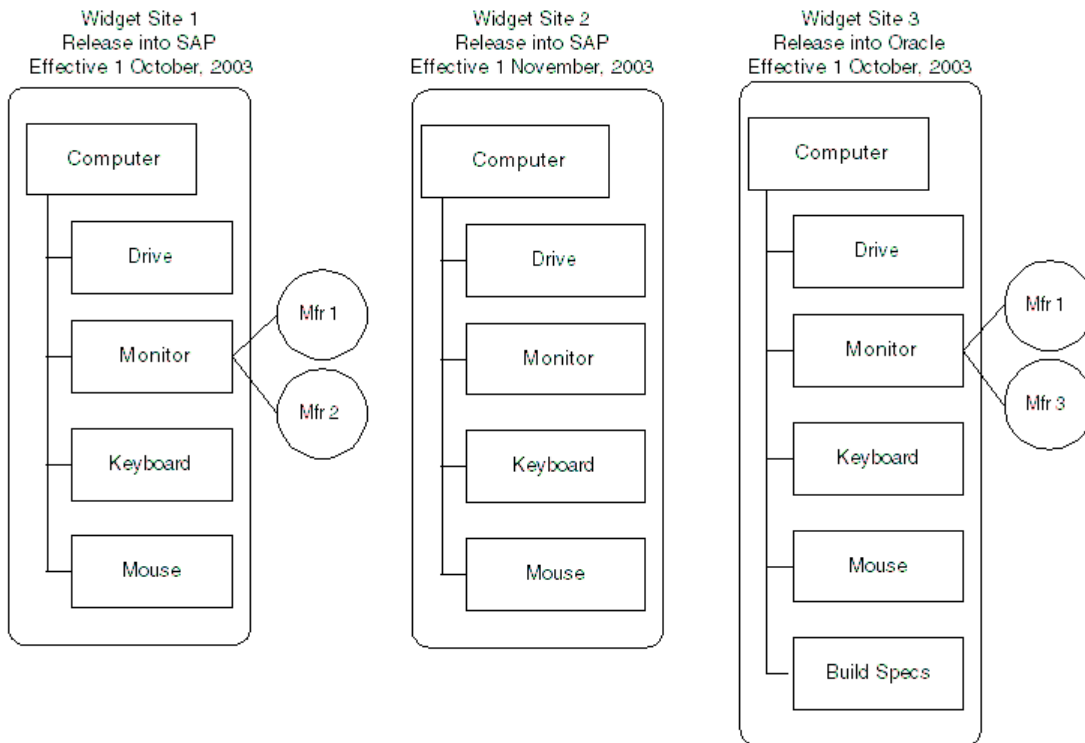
Widget Site 1
Release into SAP
Effective 1 October, 2003

Computer

Drive

Monitor

Mfr 1

Mfr 2

Keyboard

Mouse

Widget Site 2
Release into SAP
Effective 1 November, 2003

Computer

Drive

Monitor

Keyboard

Mouse

Widget Site 3
Release into Oracle
Effective 1 October, 2003

Computer

Drive

Monitor

Mfr 1

Mfr 3

Keyboard

Mouse

Build Specs